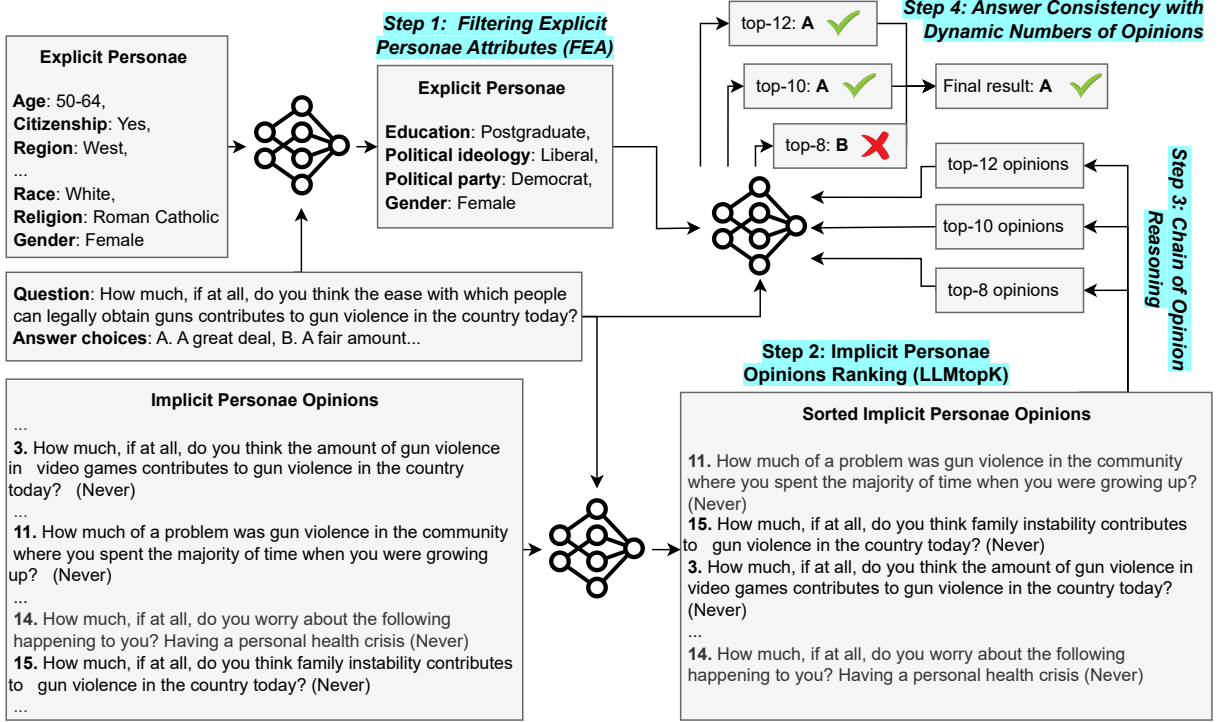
Explicit Personae

Age: 50-64,
Citizenship: Yes,
Region: West,
...
Race: White,
Religion: Roman Catholic
Gender: Female

Step 1: Filtering Explicit Personae Attributes (FEA)

Explicit Personae

Education: Postgraduate,
Political ideology: Liberal,
Political party: Democrat,
Gender: Female

top-12: A

top-10: A

top-8: B

Final result: A

Step 4: Answer Consistency with Dynamic Numbers of Opinions

top-12 opinions

top-10 opinions

top-8 opinions

Step 3: Chain of Opinion Reasoning

Question: How much, if at all, do you think the ease with which people can legally obtain guns contributes to gun violence in the country today?
Answer choices: A. A great deal, B. A fair amount...

Step 2: Implicit Personae Opinions Ranking (LLMtopK)

Implicit Personae Opinions
...
3. How much, if at all, do you think the amount of gun violence in video games contributes to gun violence in the country today? (Never)
...
11. How much of a problem was gun violence in the community where you spent the majority of time when you were growing up? (Never)
...
14. How much, if at all, do you worry about the following happening to you? Having a personal health crisis (Never)
15. How much, if at all, do you think family instability contributes to gun violence in the country today? (Never)
...

Sorted Implicit Personae Opinions

11. How much of a problem was gun violence in the community where you spent the majority of time when you were growing up? (Never)
15. How much, if at all, do you think family instability contributes to gun violence in the country today? (Never)
3. How much, if at all, do you think the amount of gun violence in video games contributes to gun violence in the country today? (Never)
...
14. How much, if at all, do you worry about the following happening to you? Having a personal health crisis (Never)